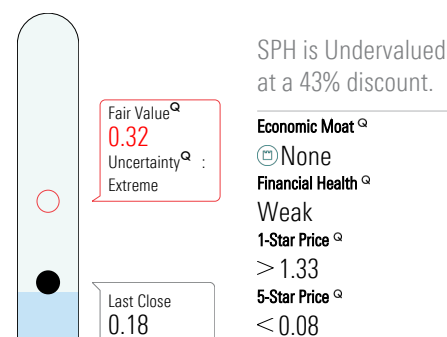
Fair Value$^{Q}$
0.32
Uncertainty$^{Q}$ :
Extreme

Last Close
0.18

SPH is Undervalued at a 43% discount.

Economic Moat $^{Q}$
None

Financial Health $^{Q}$
Weak

1-Star Price $^{Q}$
$>$ 1.33

5-Star Price $^{Q}$
$<$ 0.08